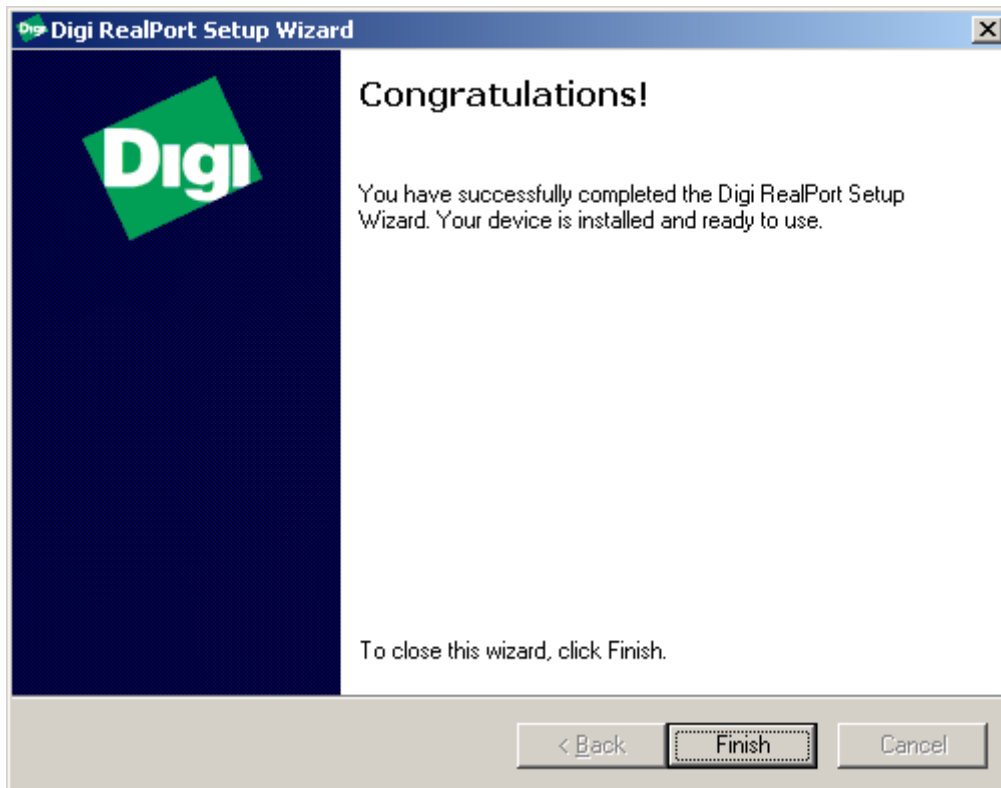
Digi RealPort Setup Wizard

Digi

Congratulations!

You have successfully completed the Digi RealPort Setup Wizard. Your device is installed and ready to use.

To close this wizard, click Finish.

< Back
Finish
Cancel